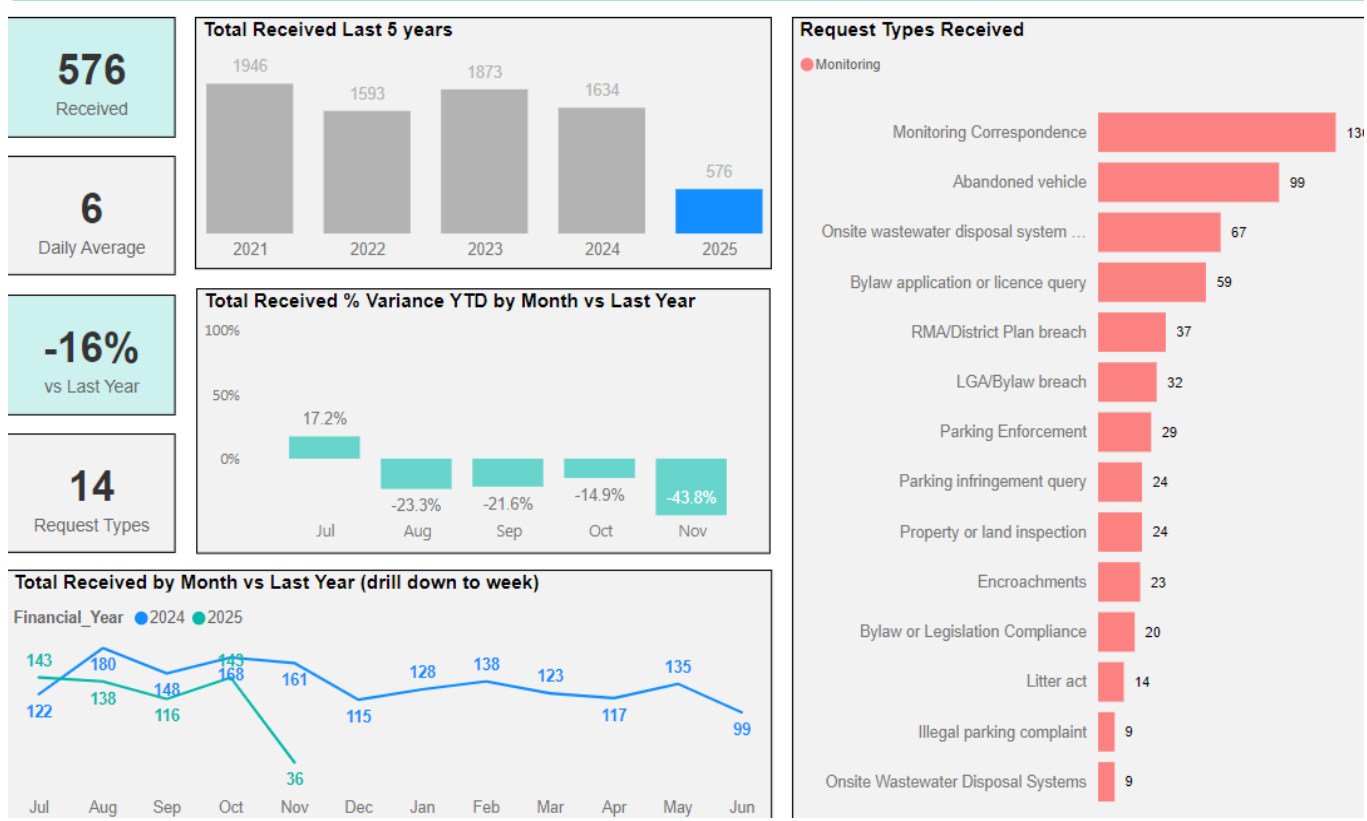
576
Received

6
Daily Average

-16%
vs Last Year

14
Request Types

Total Received Last 5 years

| 2021 | 2022 | 2023 | 2024 | 2025 |
|---|---|---|---|---|
| 1946 | 1593 | 1873 | 1634 | 576 |

Total Received % Variance YTD by Month vs Last Year

100%
50%
0%

| Jul | Aug | Sep | Oct | Nov |
|---|---|---|---|---|
| 17.2% | -23.3% | -21.6% | -14.9% | -43.8% |

Total Received by Month vs Last Year (drill down to week)

Financial_Year 2024 2025

143 180 148 143 168 161 128 138 123 135
122 138 116 115 117 99
36

Jul Aug Sep Oct Nov Dec Jan Feb Mar Apr May Jun

Request Types Received

Monitoring

| Request Type | Count |
|---|---|
| Monitoring Correspondence | 13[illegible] |
| Abandoned vehicle | 99 |
| Onsite wastewater disposal system ... | 67 |
| Bylaw application or licence query | 59 |
| RMA/District Plan breach | 37 |
| LGA/Bylaw breach | 32 |
| Parking Enforcement | 29 |
| Parking infringement query | 24 |
| Property or land inspection | 24 |
| Encroachments | 23 |
| Bylaw or Legislation Compliance | 20 |
| Litter act | 14 |
| Illegal parking complaint | 9 |
| Onsite Wastewater Disposal Systems | 9 |